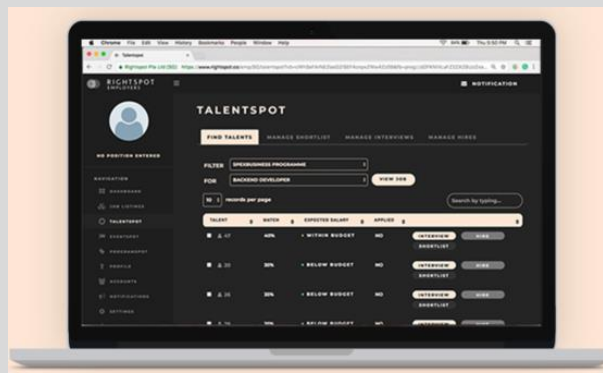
Chrome File Edit View History Bookmarks People Window Help

RIGHTSPOT EMPLOYERS

NOTIFICATION

TALENTSPOT

NO POSITION ENTERED

NAVIGATION

DASHBOARD

JOB LISTINGS

TALENTSPOT

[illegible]

PROGRAMSPOT

PROFILE

ACCOUNTS

NOTIFICATIONS

SETTINGS

FIND TALENTS MANAGE SHORTLIST MANAGE INTERVIEWS MANAGE HIRES

FILTER SMEXBUSINESS PROGRAMME

FOR BACKEND DEVELOPER

VIEW JOB

10 records per page

Search by typing...

| TALENT | MATCH | EXPECTED SALARY | APPLIED | |
|---|---|---|---|---|
| 47 | 40% | WITHIN BUDGET | NO | INTERVIEW HIRE SHORTLIST |
| 20 | 30% | BELOW BUDGET | NO | INTERVIEW HIRE SHORTLIST |
| 26 | 30% | BELOW BUDGET | NO | INTERVIEW HIRE SHORTLIST |
| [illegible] | 30% | BELOW BUDGET | NO | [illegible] |